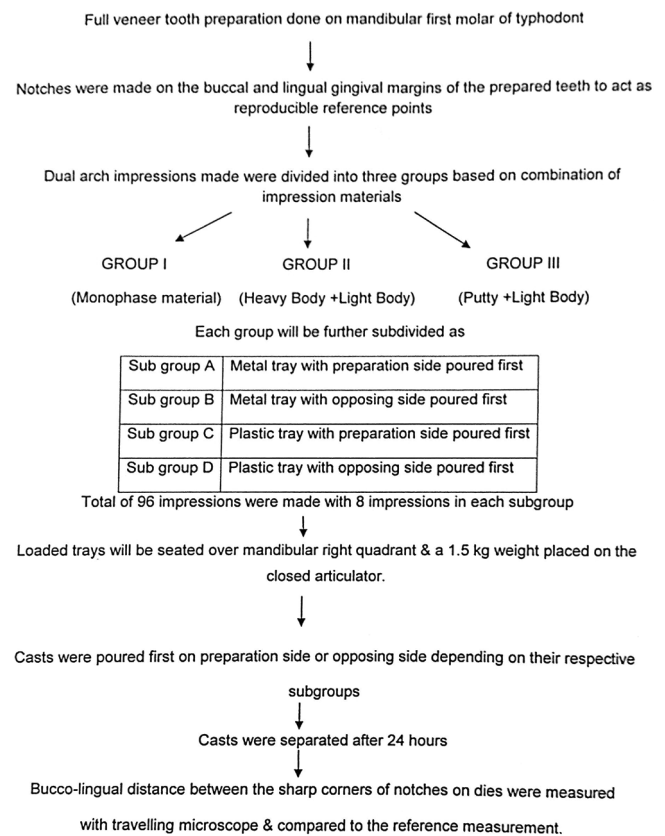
Full veneer tooth preparation done on mandibular first molar of typhodont

Notches were made on the buccal and lingual gingival margins of the prepared teeth to act as reproducible reference points

Dual arch impressions made were divided into three groups based on combination of impression materials

GROUP I

(Monophase material)

GROUP II

(Heavy Body +Light Body)

GROUP III

(Putty +Light Body)

Each group will be further subdivided as

| Sub group A | Metal tray with preparation side poured first |
|---|---|
| Sub group B | Metal tray with opposing side poured first |
| Sub group C | Plastic tray with preparation side poured first |
| Sub group D | Plastic tray with opposing side poured first |

Total of 96 impressions were made with 8 impressions in each subgroup

Loaded trays will be seated over mandibular right quadrant & a 1.5 kg weight placed on the closed articulator.

Casts were poured first on preparation side or opposing side depending on their respective subgroups

Casts were separated after 24 hours

Bucco-lingual distance between the sharp corners of notches on dies were measured with travelling microscope & compared to the reference measurement.